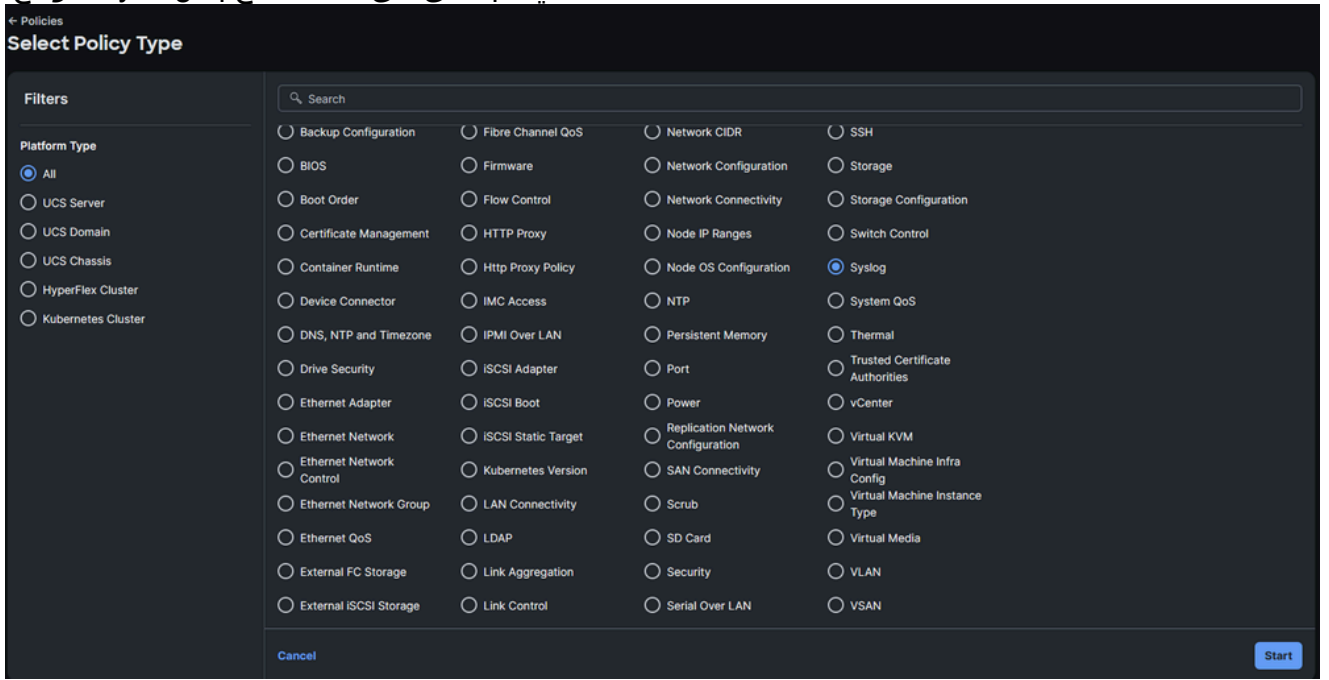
← Policies
Select Policy Type

Filters

Platform Type
All
UCS Server
UCS Domain
UCS Chassis
HyperFlex Cluster
Kubernetes Cluster

Search

Backup Configuration
BIOS
Boot Order
Certificate Management
Container Runtime
Device Connector
DNS, NTP and Timezone
Drive Security
Ethernet Adapter
Ethernet Network
Ethernet Network Control
Ethernet Network Group
Ethernet QoS
External FC Storage
External iSCSI Storage

Fibre Channel QoS
Firmware
Flow Control
HTTP Proxy
Http Proxy Policy
IMC Access
IPMI Over LAN
iSCSI Adapter
iSCSI Boot
iSCSI Static Target
Kubernetes Version
LAN Connectivity
LDAP
Link Aggregation
Link Control

Network CIDR
Network Configuration
Network Connectivity
Node IP Ranges
Node OS Configuration
NTP
Persistent Memory
Port
Power
Replication Network Configuration
SAN Connectivity
Scrub
SD Card
Security
Serial Over LAN

SSH
Storage
Storage Configuration
Switch Control
Syslog
System QoS
Thermal
Trusted Certificate Authorities
vCenter
Virtual KVM
Virtual Machine Infra Config
Virtual Machine Instance Type
Virtual Media
VLAN
VSAN

Cancel
Start